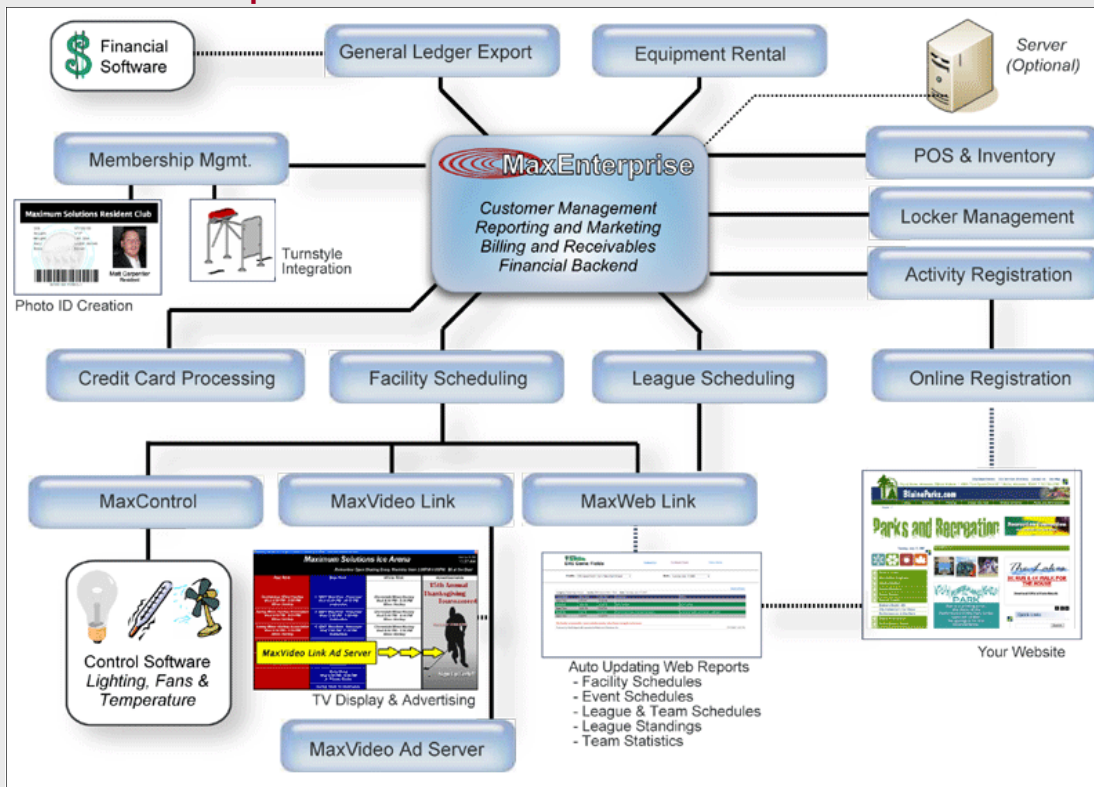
Financial Software

General Ledger Export

Equipment Rental

Server (Optional)

Membership Mgmt.

MaxEnterprise

Customer Management
Reporting and Marketing
Billing and Receivables
Financial Backend

POS & Inventory

Locker Management

Activity Registration

Maximum Solutions Resident Club

Matt Carpenter Resident

Photo ID Creation

Turnstyle Integration

Credit Card Processing

Facility Scheduling

League Scheduling

Online Registration

MaxControl

MaxVideo Link

MaxWeb Link

Maximum Solutions Ice Arena

15th Annual Thanksgiving Tournament

MaxVideo Link Ad Server

TV Display & Advertising

BlaineParks.com

Parks and Recreation

Your Website

Control Software
Lighting, Fans & Temperature

Auto Updating Web Reports
- Facility Schedules
- Event Schedules
- League & Team Schedules
- League Standings
- Team Statistics

MaxVideo Ad Server